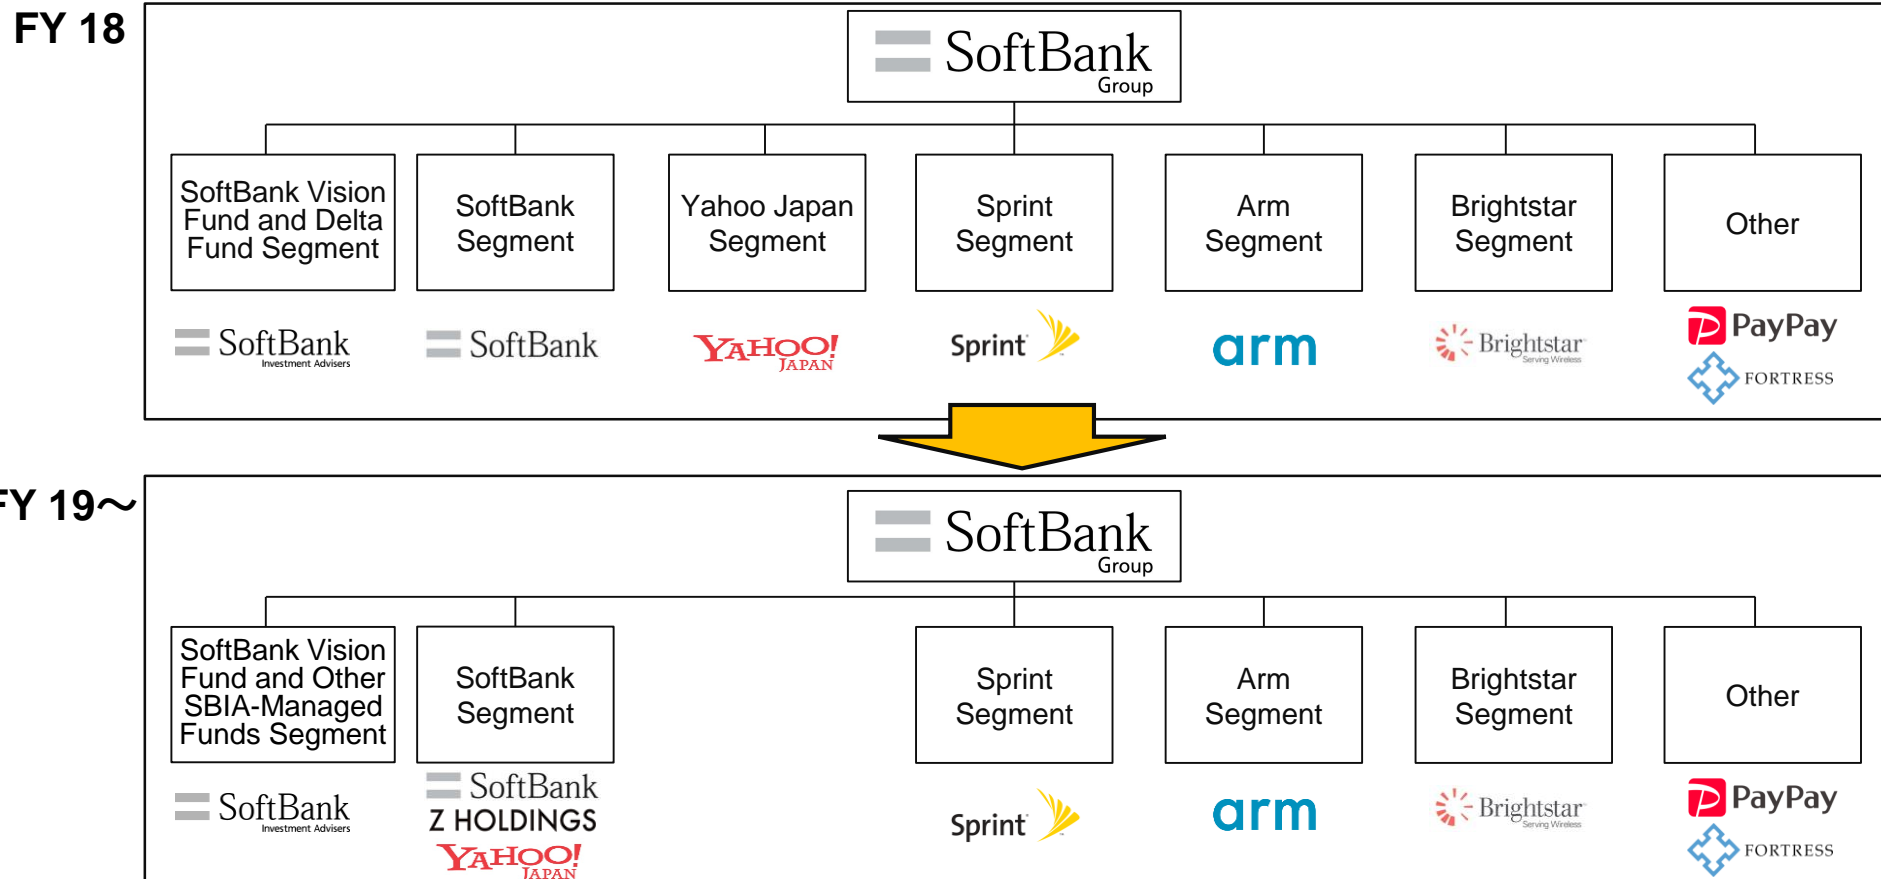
FY 18

SoftBank Group

SoftBank Vision Fund and Delta Fund Segment

SoftBank Segment

Yahoo Japan Segment

Sprint Segment

Arm Segment

Brightstar Segment

Other

SoftBank Investment Advisers

SoftBank

YAHOO! JAPAN

Sprint

arm

Brightstar Serving Wireless

PayPay

FORTRESS

FY 19～

SoftBank Group

SoftBank Vision Fund and Other SBIA-Managed Funds Segment

SoftBank Segment

Sprint Segment

Arm Segment

Brightstar Segment

Other

SoftBank Investment Advisers

SoftBank

Z HOLDINGS

YAHOO! JAPAN

Sprint

arm

Brightstar Serving Wireless

PayPay

FORTRESS